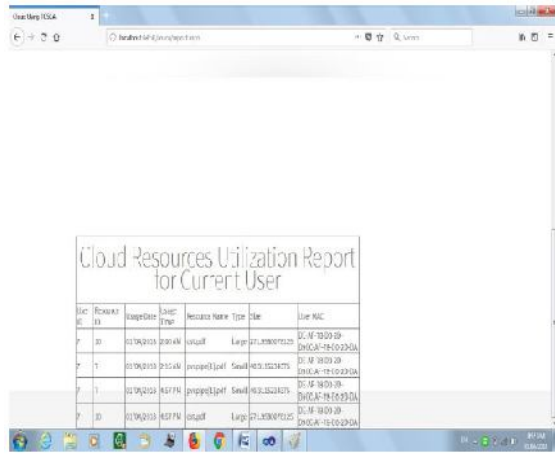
Cloud Usage FCSCA

localhost:8080/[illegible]

Search

Cloud Resources Utilization Report for Current User

| User ID | Resource ID | UsageDate | Usage Time | Resource Name | Type | Size | User MAC |
|---|---|---|---|---|---|---|---|
| 7 | 10 | 01/09/2015 | 2:00 AM | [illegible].pdf | Large | 271.3580073125 | DC-AF-18-D0-2B-D4/DC-AF-18-D0-2B-DA |
| 7 | 1 | 01/09/2015 | 2:55 AM | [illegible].pdf | Small | 463.155236375 | DC-AF-18-D0-2B-D4/DC-AF-18-D0-2B-DA |
| 7 | 1 | 01/09/2015 | 4:57 PM | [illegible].pdf | Small | 463.155236375 | DC-AF-18-D0-2B-D4/DC-AF-18-D0-2B-DA |
| 7 | 10 | 01/09/2015 | 4:57 PM | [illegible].pdf | Large | 271.3580073125 | DC-AF-18-D0-2B-D4/DC-AF-18-D0-2B-DA |

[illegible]